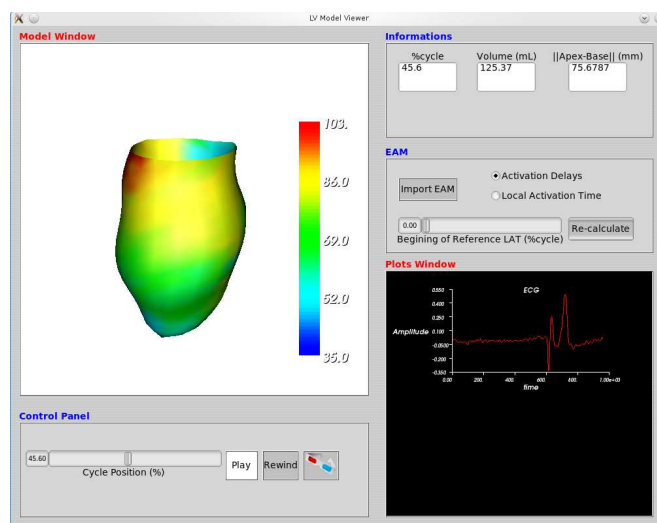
LV Model Viewer

Model Window

103.
86.0
69.0
52.0
35.0

Informations

%cycle
45.6

Volume (mL)
125.37

||Apex-Base|| (mm)
75.6787

EAM

Import EAM

Activation Delays

Local Activation Time

0.00

Begining of Reference LAT (%cycle)

Re-calculate

Plots Window

ECG

Amplitude

0.550
0.400
0.250
0.100
-0.0500
-0.200
-0.350

0.00
200.
400
600
800
1.00e+03

time

Control Panel

45.60

Cycle Position (%)

Play

Rewind